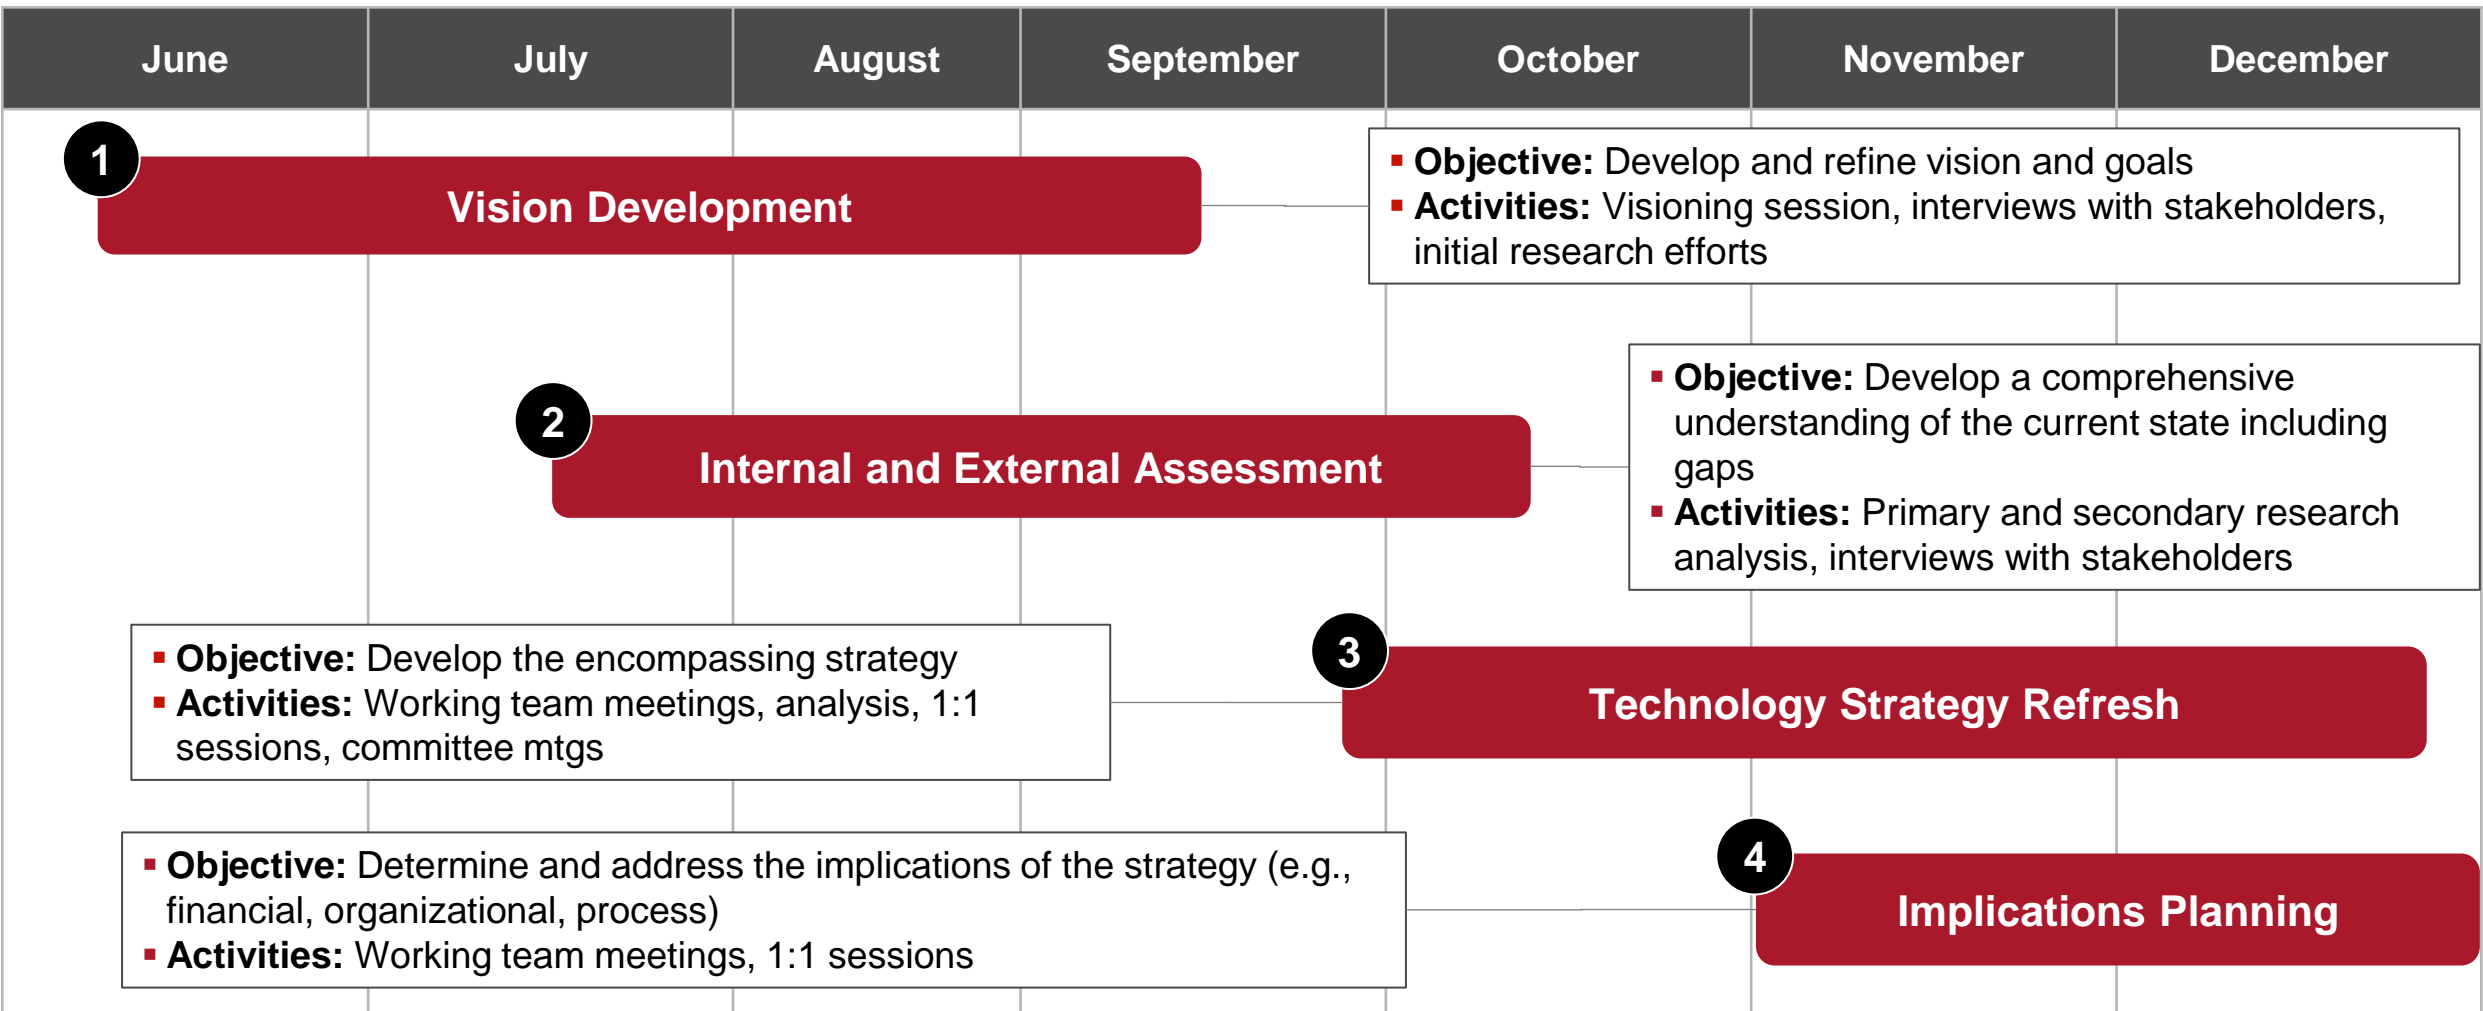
| June | July | August | September | October | November | December |
|---|---|---|---|---|---|---|

1
Vision Development

▪ **Objective:** Develop and refine vision and goals
▪ **Activities:** Visioning session, interviews with stakeholders, initial research efforts

2
Internal and External Assessment

▪ **Objective:** Develop a comprehensive understanding of the current state including gaps
▪ **Activities:** Primary and secondary research analysis, interviews with stakeholders

▪ **Objective:** Develop the encompassing strategy
▪ **Activities:** Working team meetings, analysis, 1:1 sessions, committee mtgs

3
Technology Strategy Refresh

▪ **Objective:** Determine and address the implications of the strategy (e.g., financial, organizational, process)
▪ **Activities:** Working team meetings, 1:1 sessions

4
Implications Planning